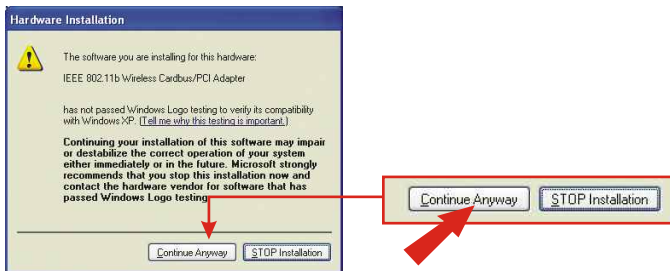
Hardware Installation

The software you are installing for this hardware:

IEEE 802.11b Wireless Cardbus/PCI Adapter

has not passed Windows Logo testing to verify its compatibility with Windows XP. (Tell me why this testing is important.)

Continuing your installation of this software may impair or destabilize the correct operation of your system either immediately or in the future. Microsoft strongly recommends that you stop this installation now and contact the hardware vendor for software that has passed Windows Logo testing.

Continue Anyway
STOP Installation

Continue Anyway
STOP Installation